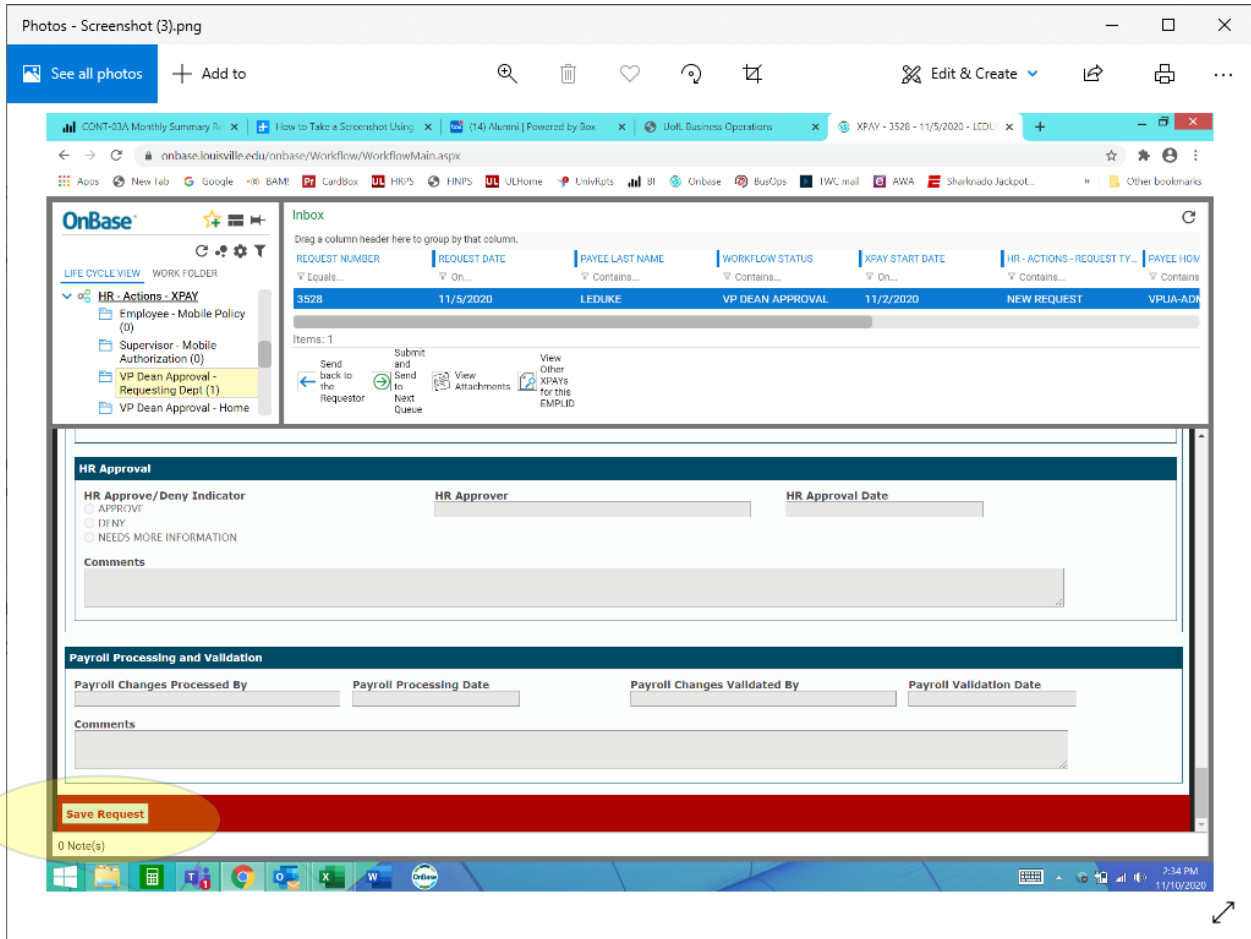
Photos - Screenshot (3).png

See all photos
Add to
Edit & Create

CONT-03A Monthly Summary R
How to Take a Screenshot Using
(14) Alumni | Powered by Box
UofL Business Operations
XPAY - 3528 - 11/5/2020 - LEDU

onbase.louisville.edu/onbase/Workflow/WorkflowMain.aspx

Apps New Tab Google BAM! CardBox HRPS FINPS ULHome UnivRpts BI Onbase BusOps FWC mail AWA Sharknado Jackpot... Other bookmarks

OnBase

LIFE CYCLE VIEW WORK FOLDER

HR - Actions - XPAY
Employee - Mobile Policy (0)
Supervisor - Mobile Authorization (0)
VP Dean Approval - Requesting Dept (1)
VP Dean Approval - Home

Inbox
Drag a column header here to group by that column.

| REQUEST NUMBER | REQUEST DATE | PAYEE LAST NAME | WORKFLOW STATUS | XPAY START DATE | HR - ACTIONS - REQUEST TY... | PAYEE HOM |
|---|---|---|---|---|---|---|
| Equals... | On... | Contains... | Contains... | On... | Contains... | Contains |
| 3528 | 11/5/2020 | LEDUKE | VP DEAN APPROVAL | 11/2/2020 | NEW REQUEST | VPUA-ADM |

Items: 1

Send back to the Requestor
Submit and Send to Next Queue
View Attachments
View Other XPAYs for this EMPLID

HR Approval
HR Approve/Deny Indicator
APPROVE
DENY
NEEDS MORE INFORMATION
HR Approver
HR Approval Date
Comments

Payroll Processing and Validation
Payroll Changes Processed By
Payroll Processing Date
Payroll Changes Validated By
Payroll Validation Date
Comments

Save Request

0 Note(s)

2:34 PM
11/10/2020